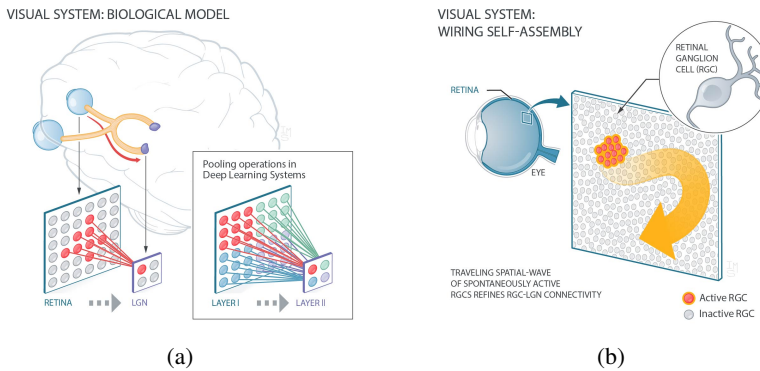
VISUAL SYSTEM: BIOLOGICAL MODEL

Pooling operations in Deep Learning Systems

RETINA LGN

LAYER I LAYER II

(a)

VISUAL SYSTEM: WIRING SELF-ASSEMBLY

RETINAL GANGLION CELL (RGC)

RETINA

EYE

TRAVELING SPATIAL-WAVE OF SPONTANEOUSLY ACTIVE RGCS REFINES RGC-LGN CONNECTIVITY

Active RGC
Inactive RGC

(b)